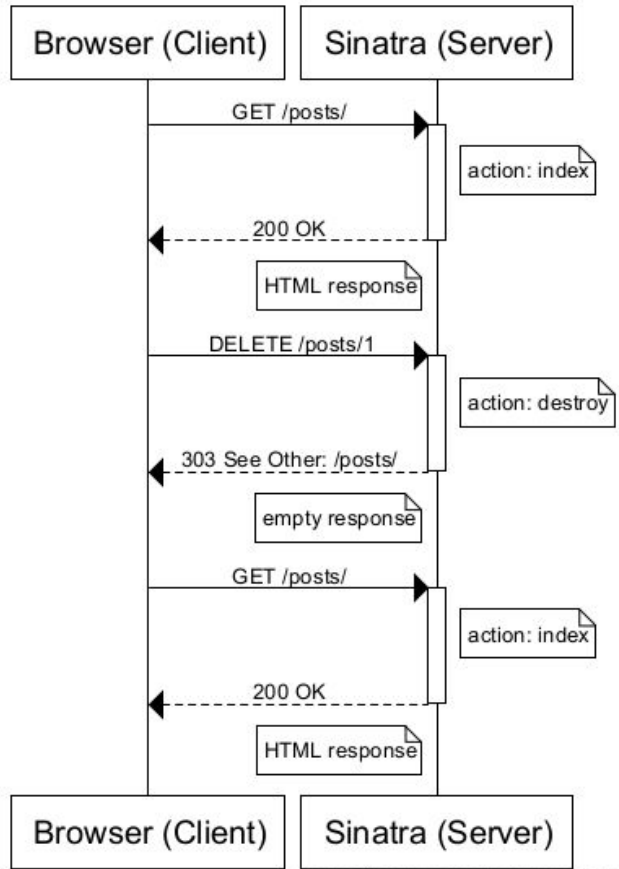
Browser (Client)

Sinatra (Server)

GET /posts/

action: index

200 OK

HTML response

DELETE /posts/1

action: destroy

303 See Other: /posts/

empty response

GET /posts/

action: index

200 OK

HTML response

Browser (Client)

Sinatra (Server)